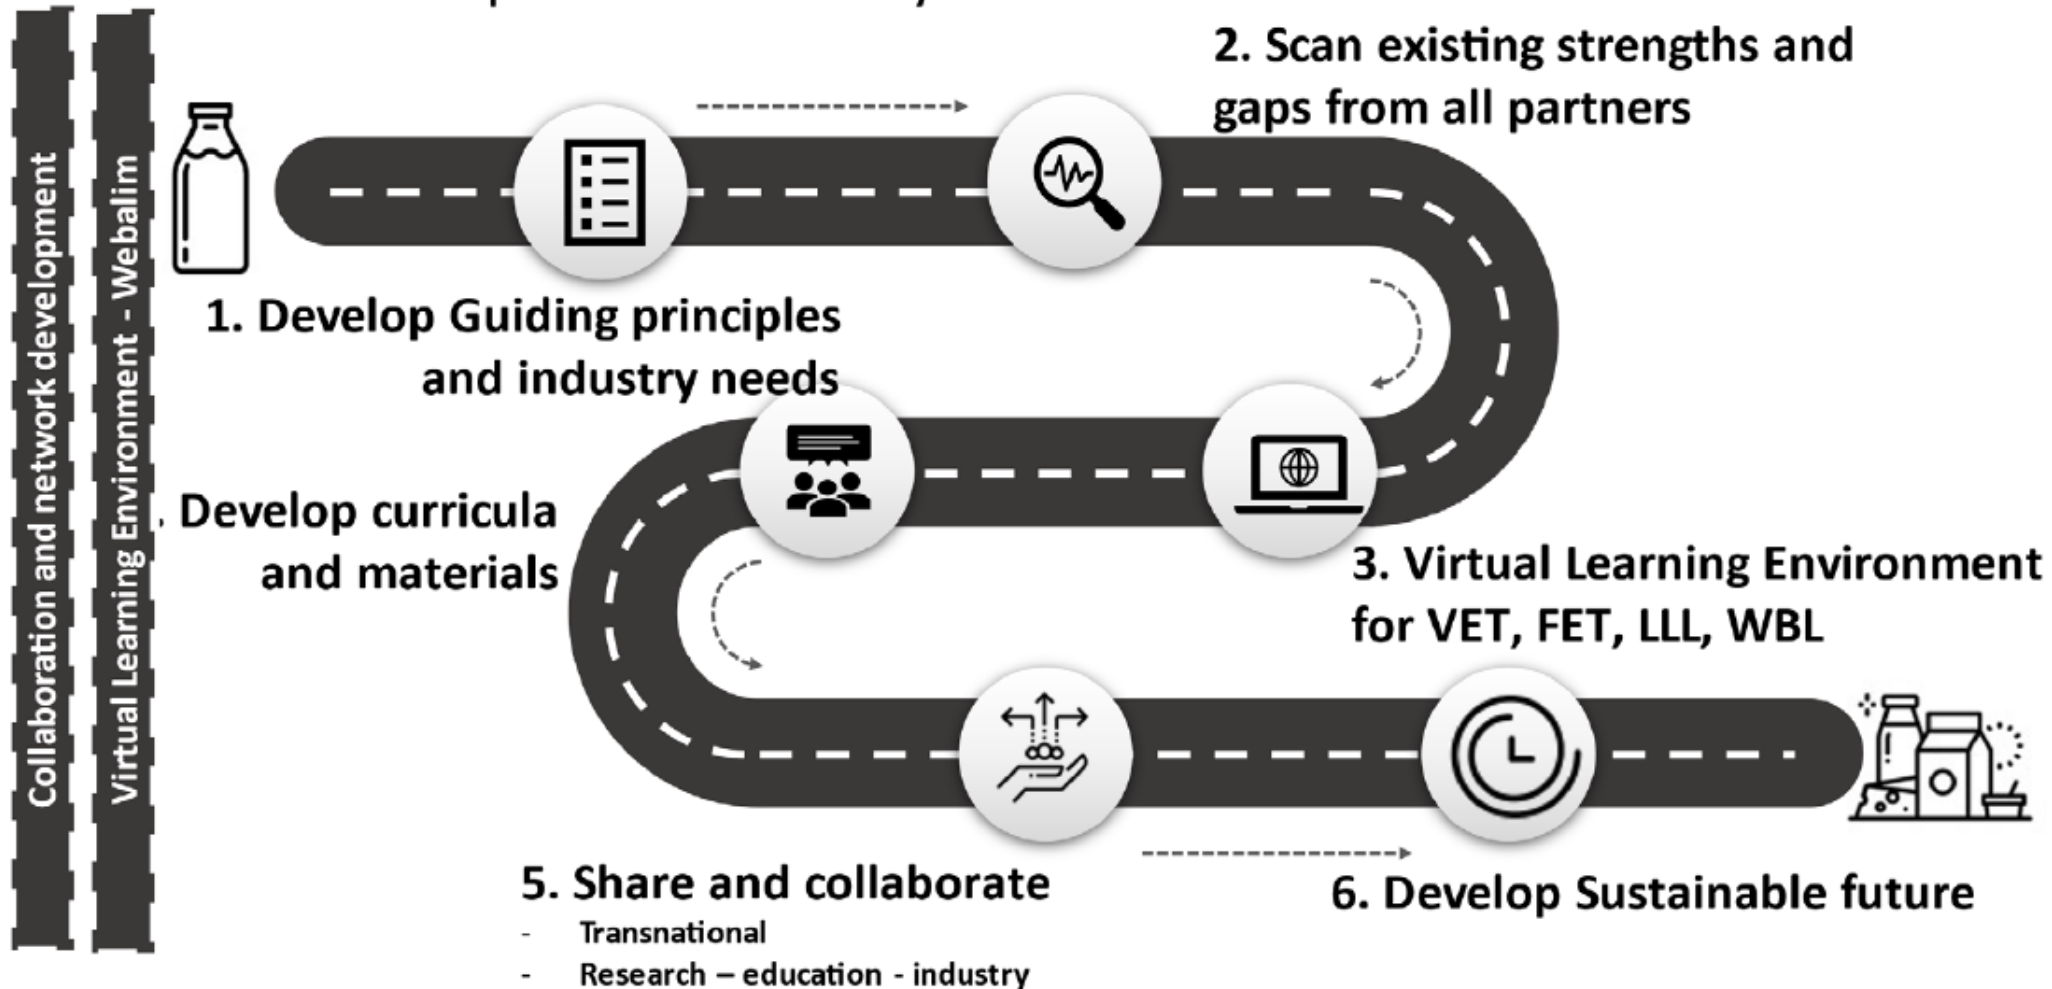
Collaboration and network development

Virtual Learning Environment - Webalim

2. Scan existing strengths and gaps from all partners

1. Develop Guiding principles and industry needs

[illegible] Develop curricula and materials

3. Virtual Learning Environment for VET, FET, LLL, WBL

5. Share and collaborate
- Transnational
- Research – education - industry

6. Develop Sustainable future